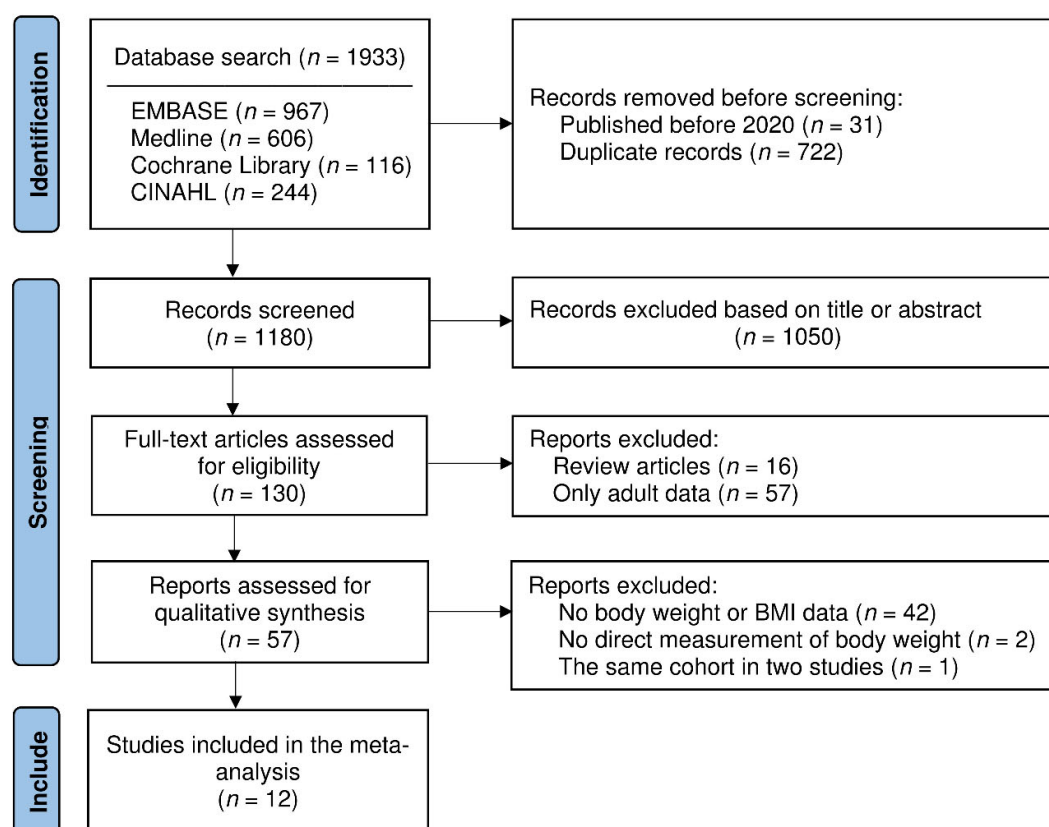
Identification

Database search ($n = 1933$)

EMBASE ($n = 967$)
Medline ($n = 606$)
Cochrane Library ($n = 116$)
CINAHL ($n = 244$)

Records removed before screening:
Published before 2020 ($n = 31$)
Duplicate records ($n = 722$)

Screening

Records screened ($n = 1180$)

Records excluded based on title or abstract ($n = 1050$)

Full-text articles assessed for eligibility ($n = 130$)

Reports excluded:
Review articles ($n = 16$)
Only adult data ($n = 57$)

Reports assessed for qualitative synthesis ($n = 57$)

Reports excluded:
No body weight or BMI data ($n = 42$)
No direct measurement of body weight ($n = 2$)
The same cohort in two studies ($n = 1$)

Include

Studies included in the meta-analysis ($n = 12$)